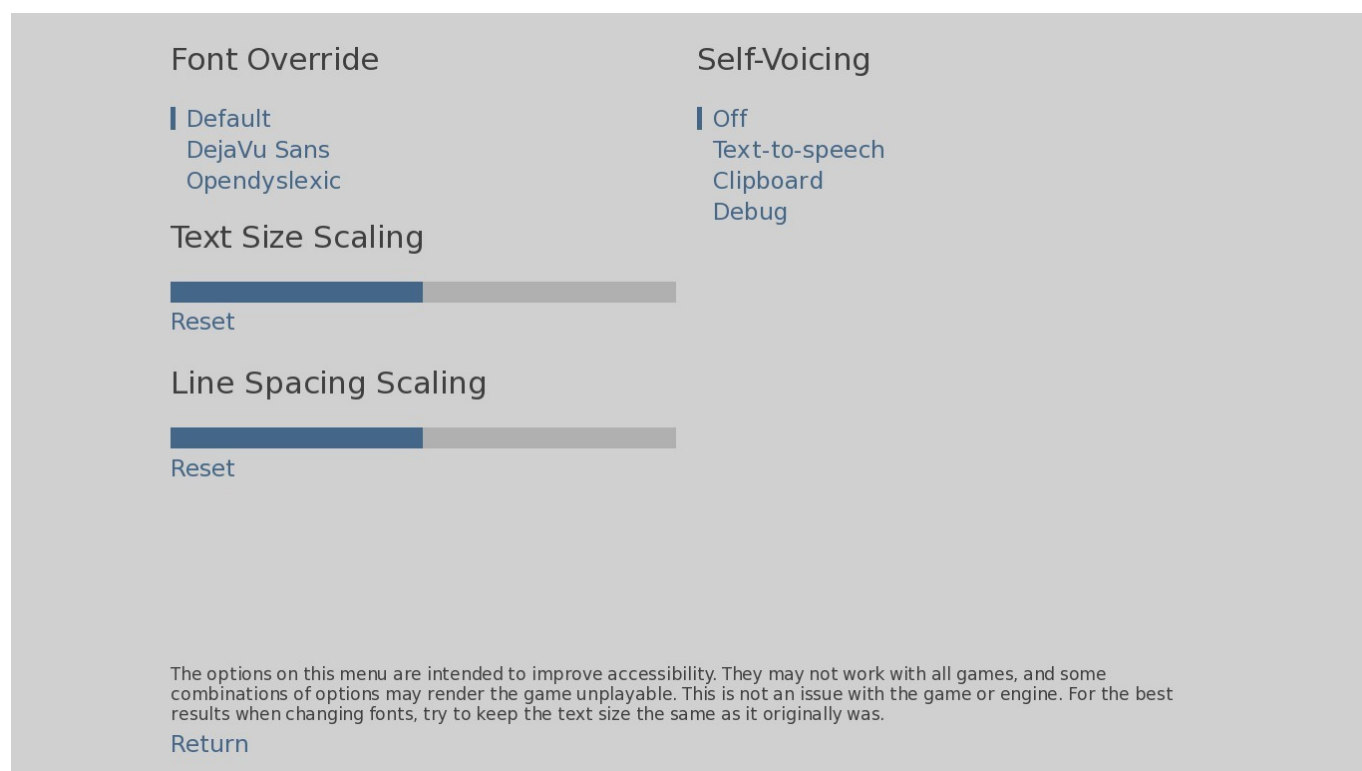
Font Override

Default
DejaVu Sans
Opendyslexic

Text Size Scaling

Reset

Line Spacing Scaling

Reset

Self-Voicing

Off
Text-to-speech
Clipboard
Debug

The options on this menu are intended to improve accessibility. They may not work with all games, and some combinations of options may render the game unplayable. This is not an issue with the game or engine. For the best results when changing fonts, try to keep the text size the same as it originally was.

Return